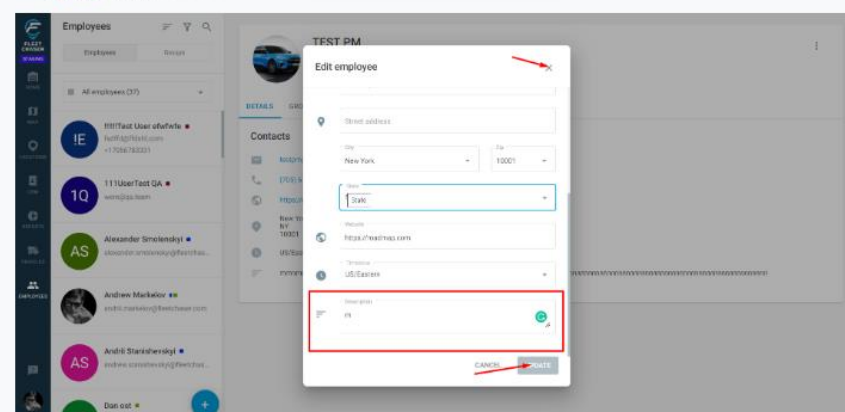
FLEET CRUISER

Employees

Employees

Groups

All employees (37)

fffffTest User efwfwfe

fwfff@ffffff.com

+17066783331

IE

111UserTest QA

1Q

AS

Alexander Smolenskyi

alexander.smolenskyi@fleetchas...

Andrew Markelov

andrii.markelov@fleetchaser.com

AS

Andrii Stanishevskyi

andrew.stanishevskyi@fleetchas...

Don cot

EMPLOYEES

TEST PM

DETAILS

Contacts

Edit employee

Street address

City

New York

Zip

10001

State

State

Website

https://roadmap.com

Timezone

US/Eastern

Description

rrr

CANCEL

UPDATE